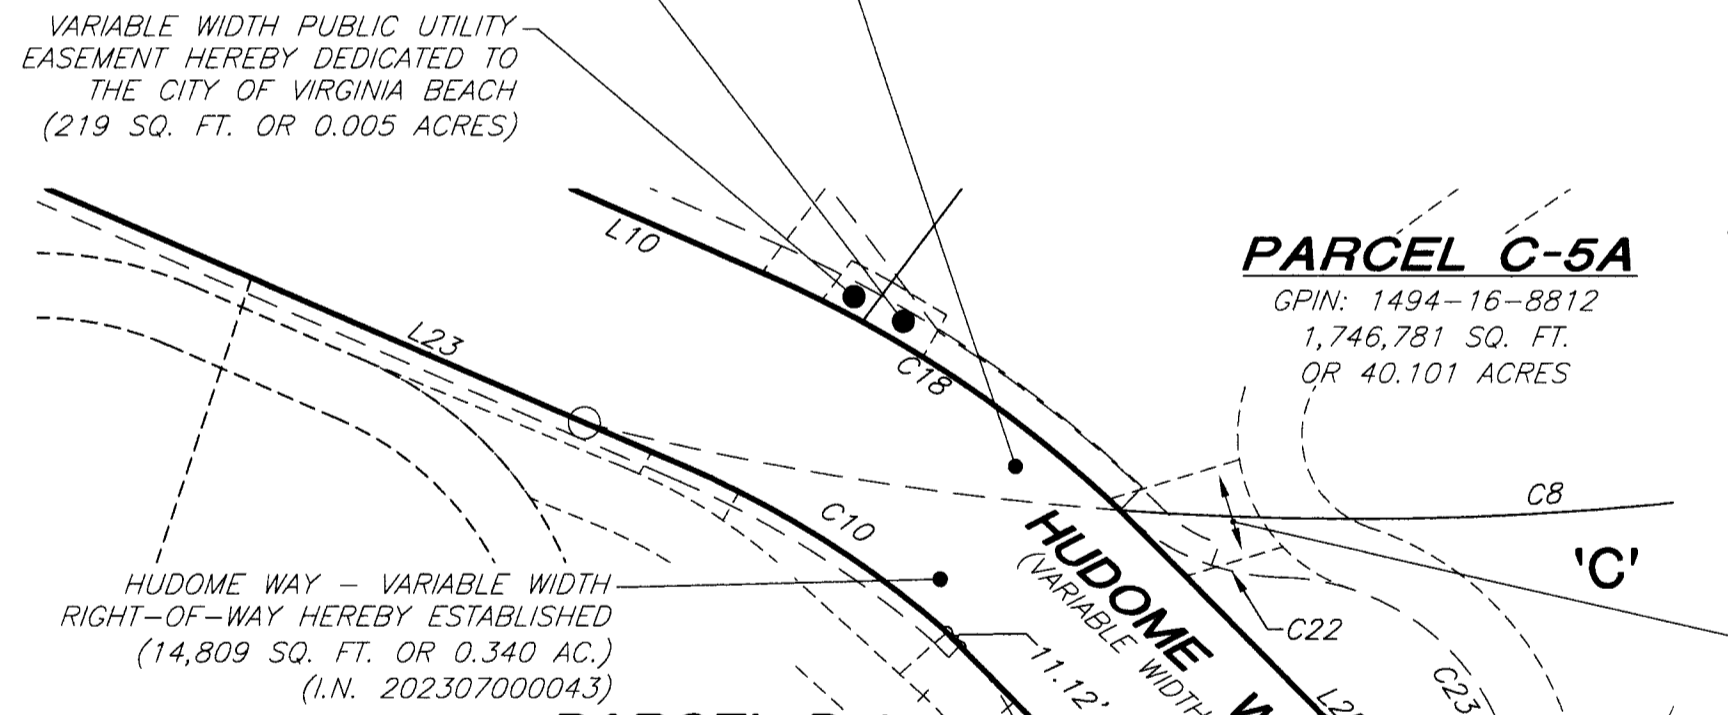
VARIABLE WIDTH PUBLIC UTILITY EASEMENT HEREBY DEDICATED TO THE CITY OF VIRGINIA BEACH (219 SQ. FT. OR 0.005 ACRES)

PARCEL C-5A
GPIN: 1494-16-8812
1,746,781 SQ. FT.
OR 40.101 ACRES

L10

L23

C18

C8

C10

'C'

HUDOME W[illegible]
(VARIABLE WIDTH

C22

C23

L2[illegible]

11.12'

HUDOME WAY - VARIABLE WIDTH RIGHT-OF-WAY HEREBY ESTABLISHED (14,809 SQ. FT. OR 0.340 AC.) (I.N. 202307000043)